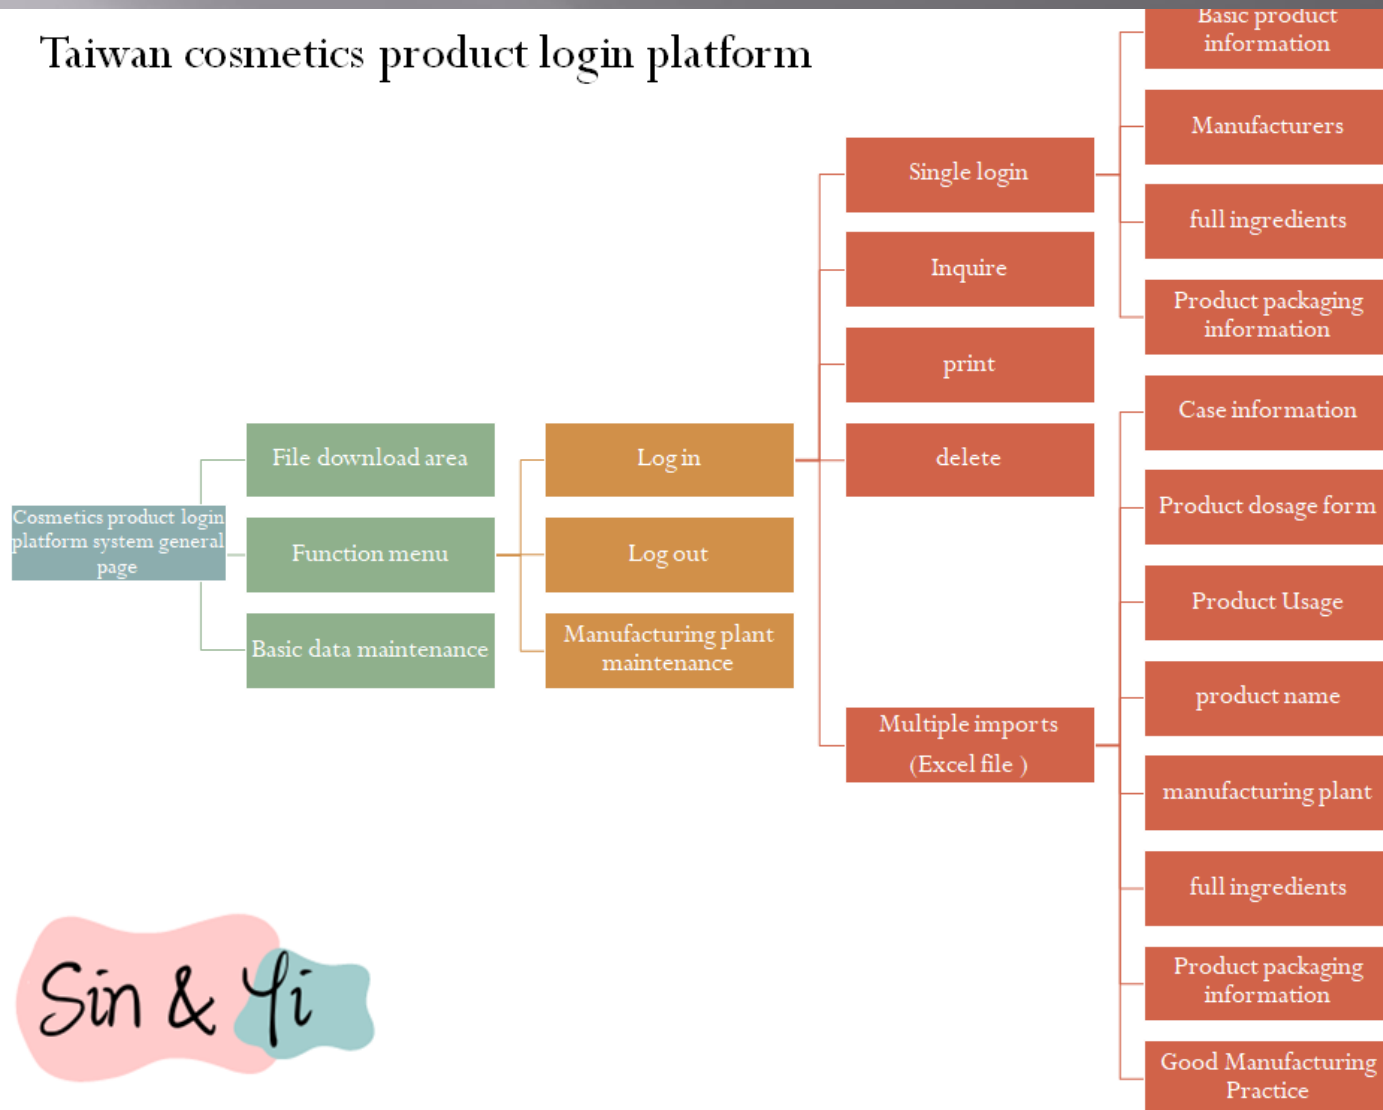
Taiwan cosmetics product login platform

Cosmetics product login platform system general page

File download area

Function menu

Basic data maintenance

Log in

Log out

Manufacturing plant maintenance

Single login

Inquire

print

delete

Multiple imports (Excel file )

Basic product information

Manufacturers

full ingredients

Product packaging information

Case information

Product dosage form

Product Usage

product name

manufacturing plant

full ingredients

Product packaging information

Good Manufacturing Practice

Sin & Yi